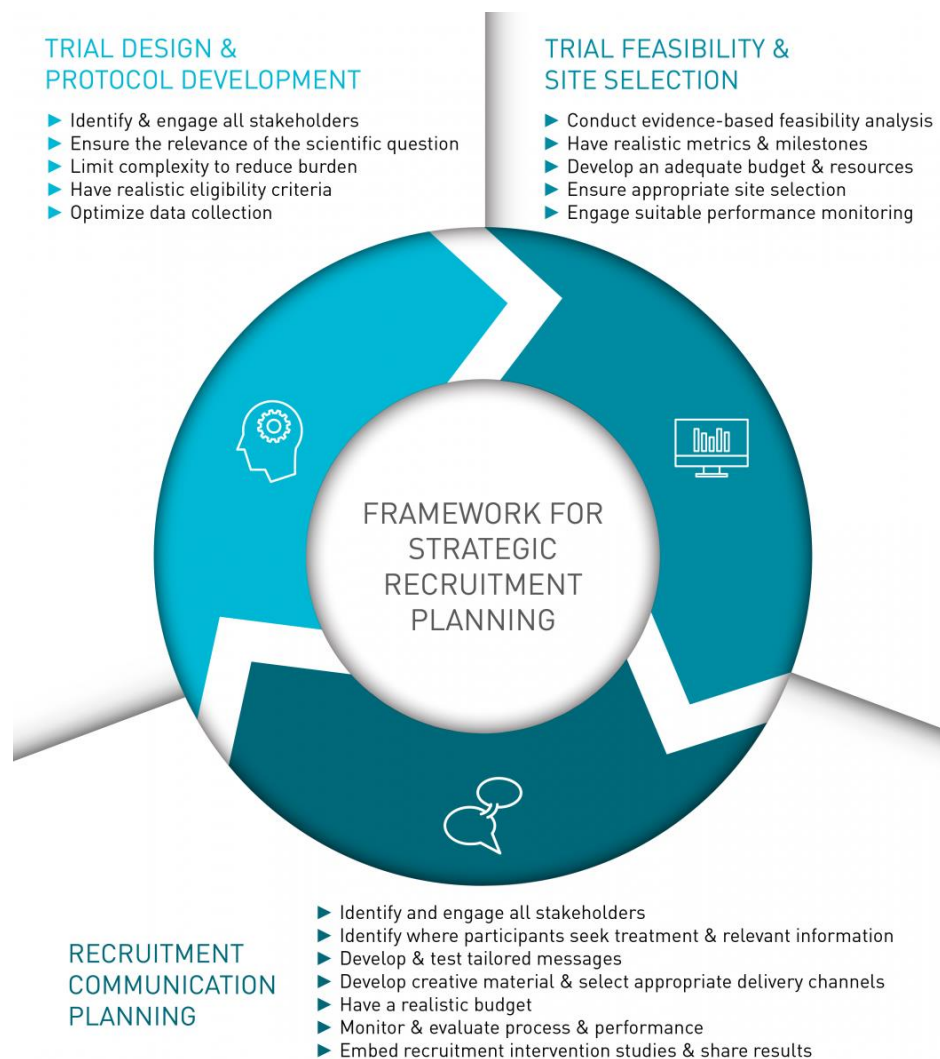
TRIAL DESIGN & PROTOCOL DEVELOPMENT

► Identify & engage all stakeholders
► Ensure the relevance of the scientific question
► Limit complexity to reduce burden
► Have realistic eligibility criteria
► Optimize data collection

TRIAL FEASIBILITY & SITE SELECTION

► Conduct evidence-based feasibility analysis
► Have realistic metrics & milestones
► Develop an adequate budget & resources
► Ensure appropriate site selection
► Engage suitable performance monitoring

FRAMEWORK FOR STRATEGIC RECRUITMENT PLANNING

RECRUITMENT COMMUNICATION PLANNING

► Identify and engage all stakeholders
► Identify where participants seek treatment & relevant information
► Develop & test tailored messages
► Develop creative material & select appropriate delivery channels
► Have a realistic budget
► Monitor & evaluate process & performance
► Embed recruitment intervention studies & share results